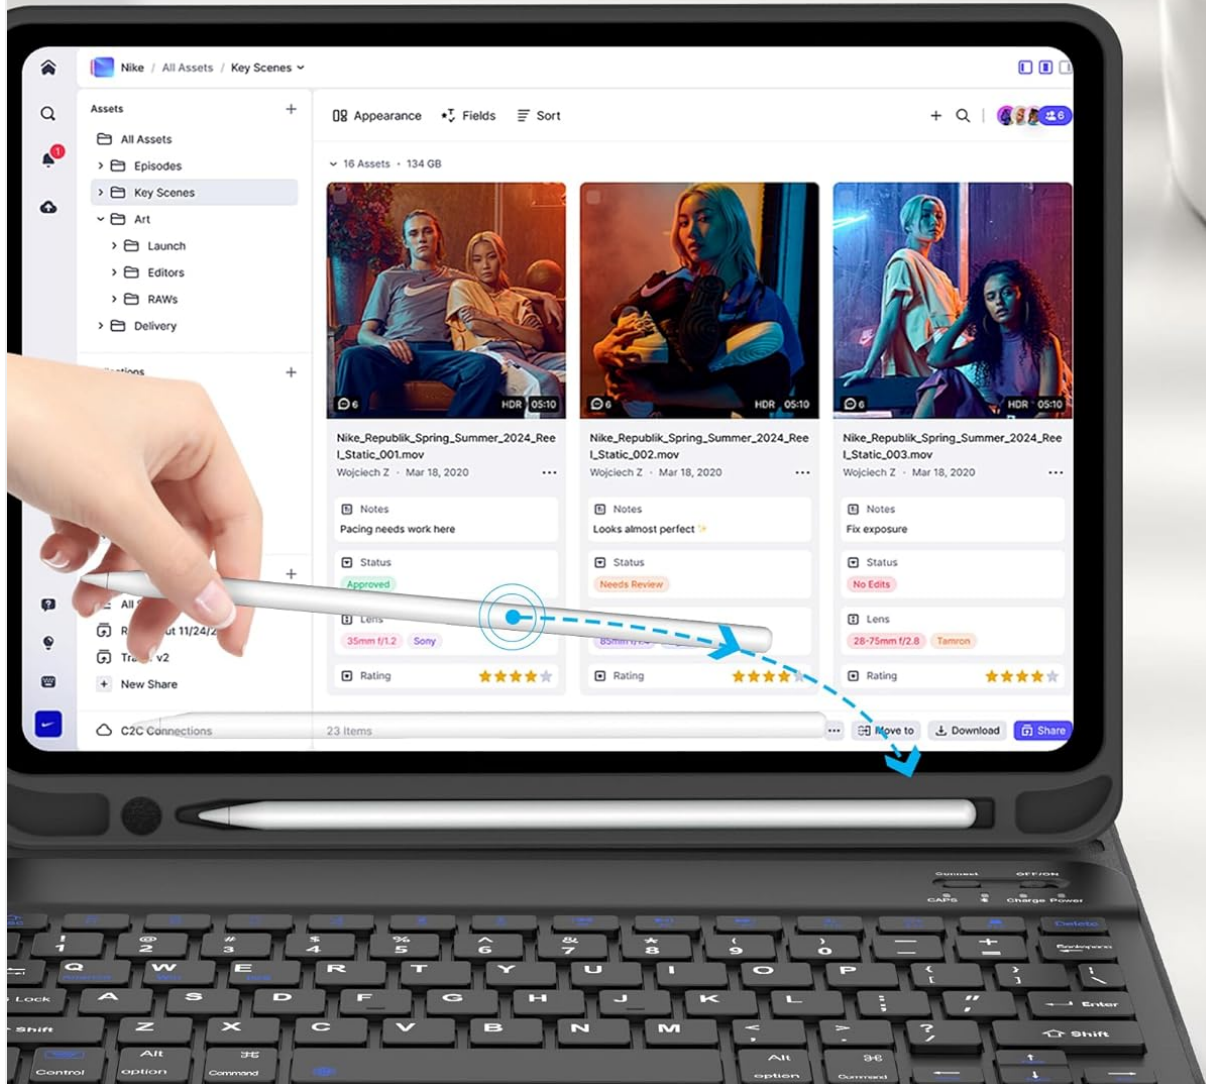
Nike / All Assets / Key Scenes

Assets
All Assets
Episodes
Key Scenes
Art
Launch
Editors
RAWs
Delivery

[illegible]ctions

All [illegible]
R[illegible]ut 11/24/2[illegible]
Tra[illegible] v2
New Share

C2C Connections

Appearance
Fields
Sort

16 Assets · 134 GB

6 HDR 05:10
Nike_Republik_Spring_Summer_2024_Reel_Static_001.mov
Wojciech Z · Mar 18, 2020
Notes
Pacing needs work here
Status
Approved
Lens
35mm f/1.2
Sony
Rating

6 HDR 05:10
Nike_Republik_Spring_Summer_2024_Reel_Static_002.mov
Wojciech Z · Mar 18, 2020
Notes
Looks almost perfect
Status
Needs Review
Lens
85mm f/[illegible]
Rating

6 HDR 05:10
Nike_Republik_Spring_Summer_2024_Reel_Static_003.mov
Wojciech Z · Mar 18, 2020
Notes
Fix exposure
Status
No Edits
Lens
28-75mm f/2.8
Tamron
Rating

23 Items
Move to
Download
Share

Connect
OFF/ON
CAPS
Charge Power
Delete
Backspace
Lock
Enter
Shift
Shift
Control
Alt option
Command
Alt option
Command
Q W E R T Y U I O P
A S D F G H J K L
Z X C V B N M